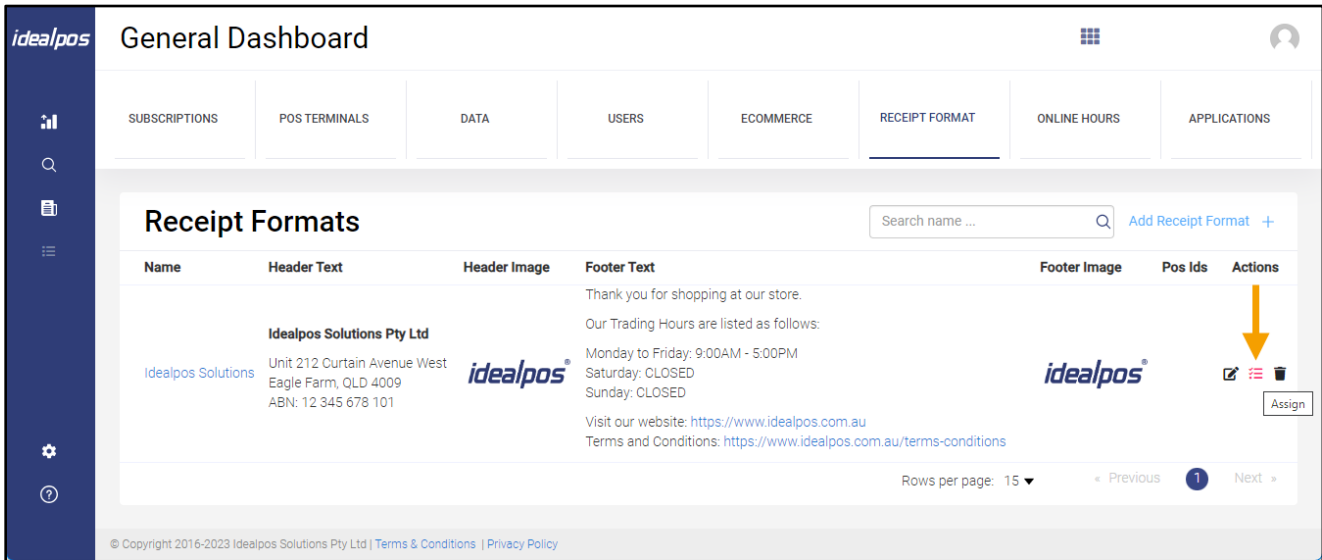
idealpos

General Dashboard

SUBSCRIPTIONS
POS TERMINALS
DATA
USERS
ECOMMERCE
RECEIPT FORMAT
ONLINE HOURS
APPLICATIONS

Receipt Formats

Search name ...

Add Receipt Format +

| Name | Header Text | Header Image | Footer Text | Footer Image | Pos Ids | Actions |
|---|---|---|---|---|---|---|
| Idealpos Solutions | **Idealpos Solutions Pty Ltd** Unit 212 Curtain Avenue West Eagle Farm, QLD 4009 ABN: 12 345 678 101 | idealpos® | Thank you for shopping at our store. Our Trading Hours are listed as follows: Monday to Friday: 9:00AM - 5:00PM Saturday: CLOSED Sunday: CLOSED Visit our website: https://www.idealpos.com.au Terms and Conditions: https://www.idealpos.com.au/terms-conditions | idealpos® | | Assign |

Rows per page: 15 ▾

« Previous 1 Next »

© Copyright 2016-2023 Idealpos Solutions Pty Ltd | Terms & Conditions | Privacy Policy